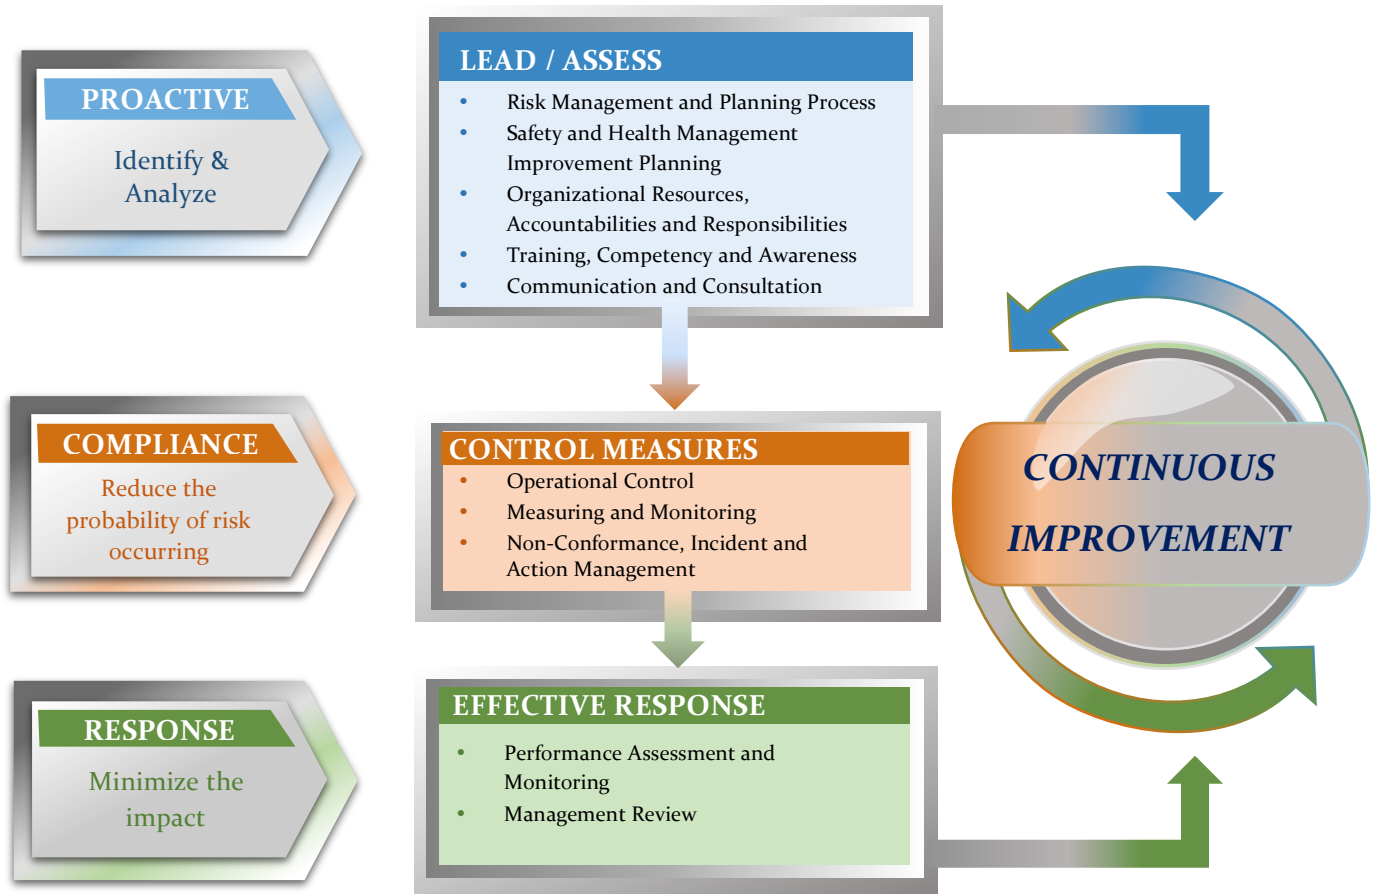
PROACTIVE

Identify & Analyze

LEAD / ASSESS

- Risk Management and Planning Process
- Safety and Health Management Improvement Planning
- Organizational Resources, Accountabilities and Responsibilities
- Training, Competency and Awareness
- Communication and Consultation

COMPLIANCE

Reduce the probability of risk occurring

CONTROL MEASURES

- Operational Control
- Measuring and Monitoring
- Non-Conformance, Incident and Action Management

CONTINUOUS IMPROVEMENT

RESPONSE

Minimize the impact

EFFECTIVE RESPONSE

- Performance Assessment and Monitoring
- Management Review